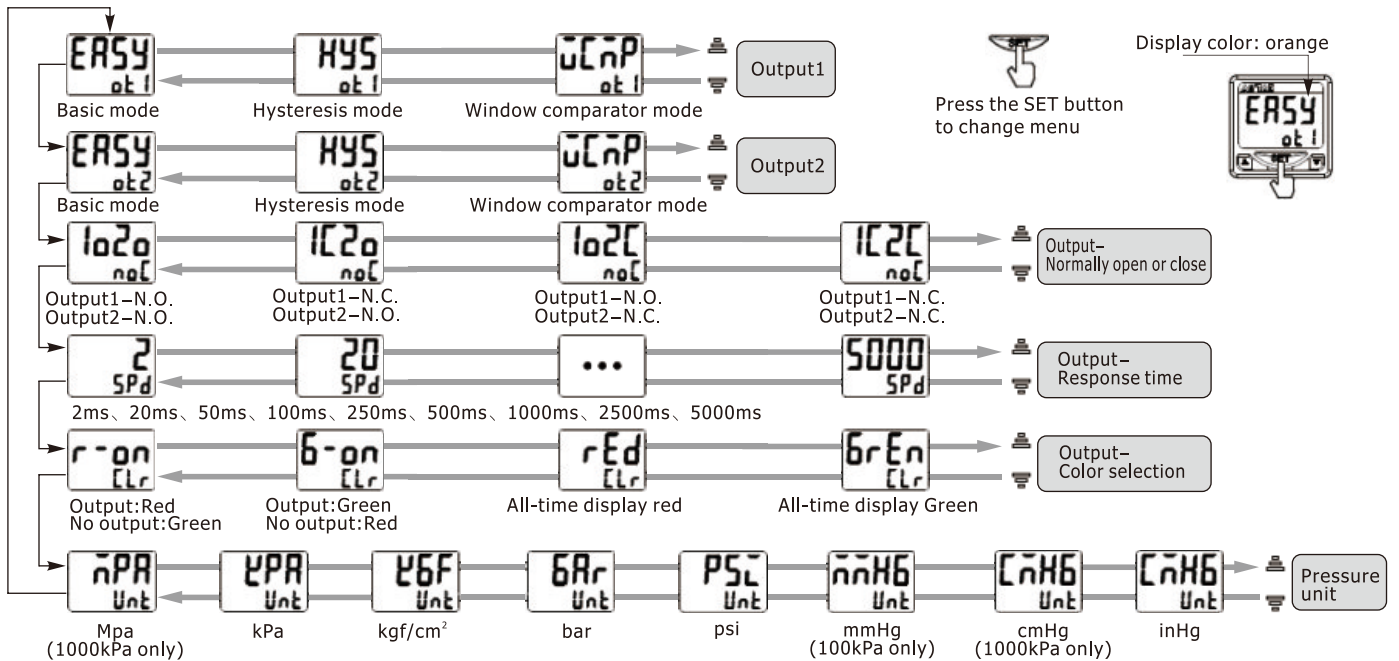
EASY ot1
Basic mode
HYS ot1
Hysteresis mode
uCnP ot1
Window comparator mode
Output1

Press the SET button to change menu

Display color: orange
EASY ot1

EASY ot2
Basic mode
HYS ot2
Hysteresis mode
uCnP ot2
Window comparator mode
Output2

1o2o noC
Output1-N.O.
Output2-N.O.
1C2o noC
Output1-N.C.
Output2-N.O.
1o2C noC
Output1-N.O.
Output2-N.C.
1C2C noC
Output1-N.C.
Output2-N.C.
Output-
Normally open or close

2 SPd
20 SPd
•••
5000 SPd
Output-
Response time
2ms、20ms、50ms、100ms、250ms、500ms、1000ms、2500ms、5000ms

r-on CLr
Output:Red
No output:Green
G-on CLr
Output:Green
No output:Red
rEd CLr
All-time display red
GrEn CLr
All-time display Green
Output-
Color selection

nPA Unt
Mpa
(1000kPa only)
kPA Unt
kPa
kGF Unt
kgf/cm$^2$
bAr Unt
bar
PSi Unt
psi
nnHG Unt
mmHg
(100kPa only)
CnHG Unt
cmHg
(1000kPa only)
CnHG Unt
inHg
Pressure unit